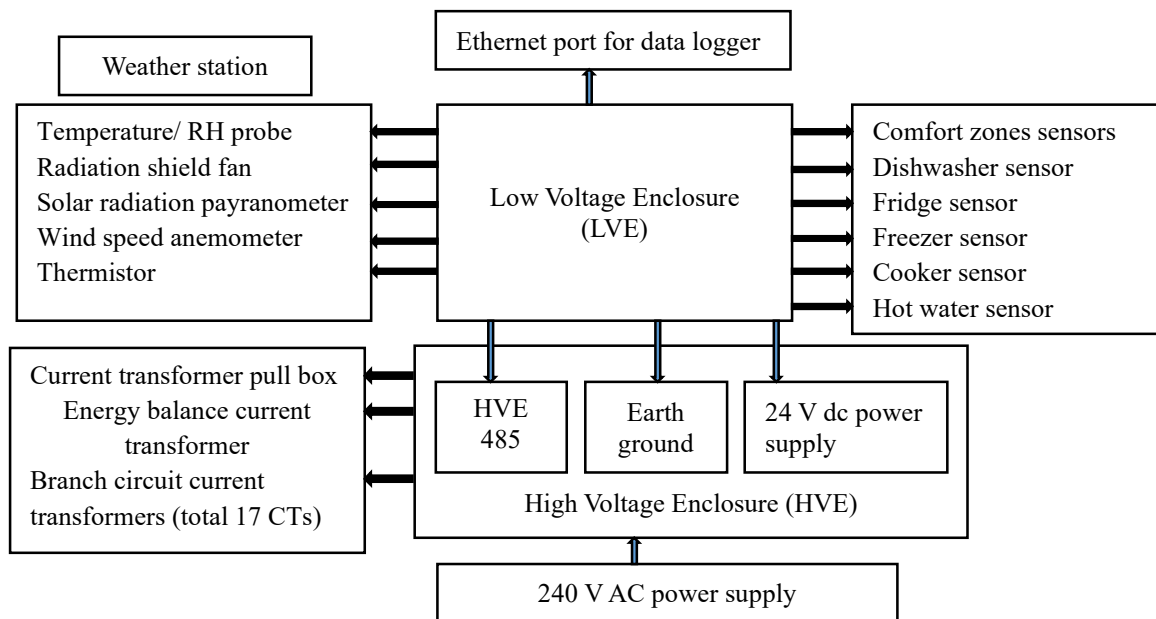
Weather station

Ethernet port for data logger

Temperature/ RH probe
Radiation shield fan
Solar radiation payranometer
Wind speed anemometer
Thermistor

Low Voltage Enclosure (LVE)

Comfort zones sensors
Dishwasher sensor
Fridge sensor
Freezer sensor
Cooker sensor
Hot water sensor

Current transformer pull box
Energy balance current transformer
Branch circuit current transformers (total 17 CTs)

HVE 485

Earth ground

24 V dc power supply

High Voltage Enclosure (HVE)

240 V AC power supply